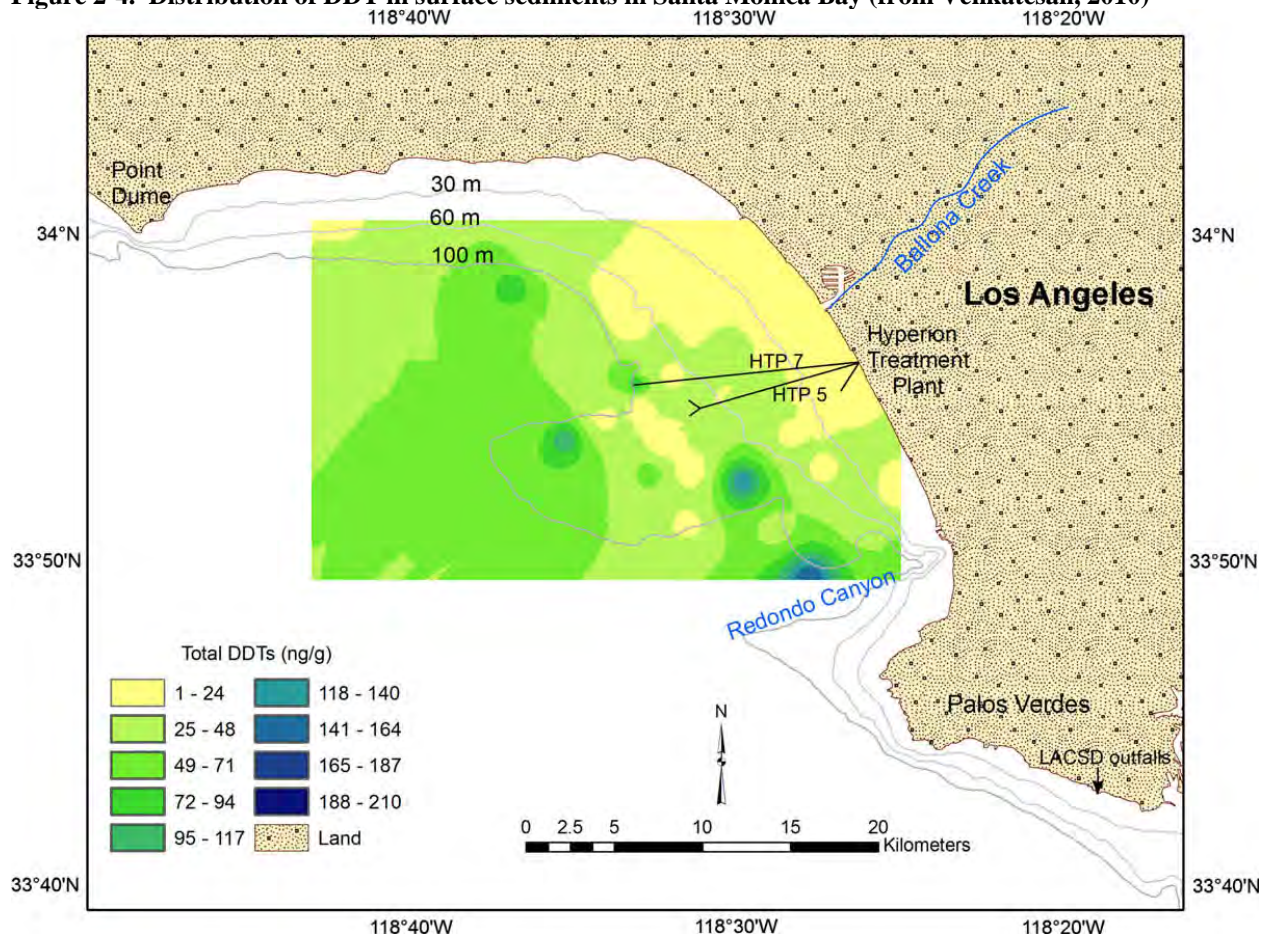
Figure 2-4. Distribution of DDT in surface sediments in Santa Monica Bay (from Venkatesan, 2010)

118°40'W 118°30'W 118°20'W

Point Dume

30 m
60 m
100 m

Ballona Creek

34°N 34°N

Los Angeles

Hyperion Treatment Plant

HTP 7
HTP 5

33°50'N 33°50'N

Redondo Canyon

Total DDTs (ng/g)

| | |
|---|---|
| 1 - 24 | 118 - 140 |
| 25 - 48 | 141 - 164 |
| 49 - 71 | 165 - 187 |
| 72 - 94 | 188 - 210 |
| 95 - 117 | Land |

N

Palos Verdes

LACSD outfalls

0 2.5 5 10 15 20 Kilometers

33°40'N 33°40'N

118°40'W 118°30'W 118°20'W